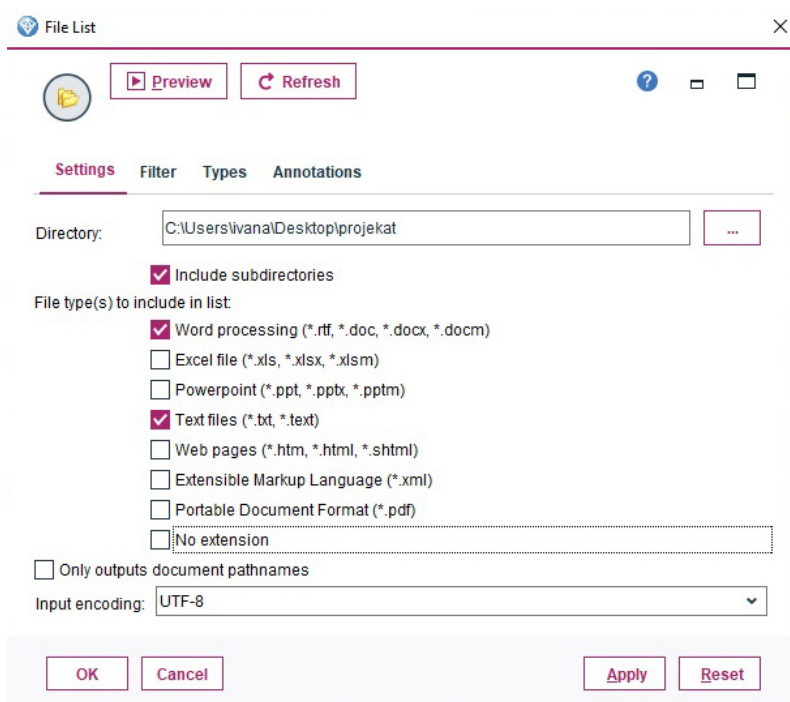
File List

Preview
Refresh

Settings
Filter
Types
Annotations

Directory: C:\Users\ivana\Desktop\projekat ...

Include subdirectories

File type(s) to include in list:

Word processing (*.rtf, *.doc, *.docx, *.docm)
Excel file (*.xls, *.xlsx, *.xlsm)
Powerpoint (*.ppt, *.pptx, *.pptm)
Text files (*.txt, *.text)
Web pages (*.htm, *.html, *.shtml)
Extensible Markup Language (*.xml)
Portable Document Format (*.pdf)
No extension

Only outputs document pathnames

Input encoding: UTF-8

OK
Cancel
Apply
Reset